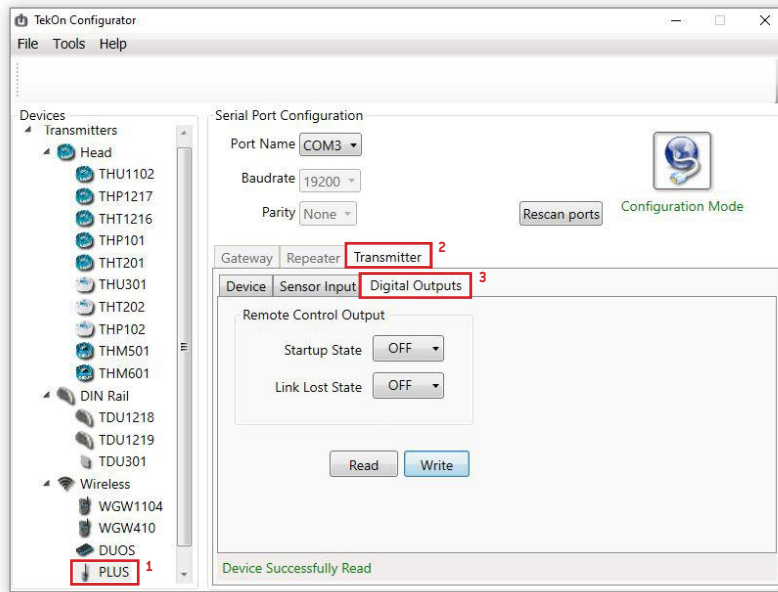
TekOn Configurator

File Tools Help

Devices
Transmitters
Head
THU1102
THP1217
THT1216
THP101
THT201
THU301
THT202
THP102
THM501
THM601
DIN Rail
TDU1218
TDU1219
TDU301
Wireless
WGW1104
WGW410
DUOS
PLUS
1

Serial Port Configuration
Port Name COM3
Baudrate 19200
Parity None
Rescan ports
Configuration Mode

Gateway Repeater Transmitter 2
Device Sensor Input Digital Outputs 3

Remote Control Output
Startup State OFF
Link Lost State OFF

Read Write

Device Successfully Read